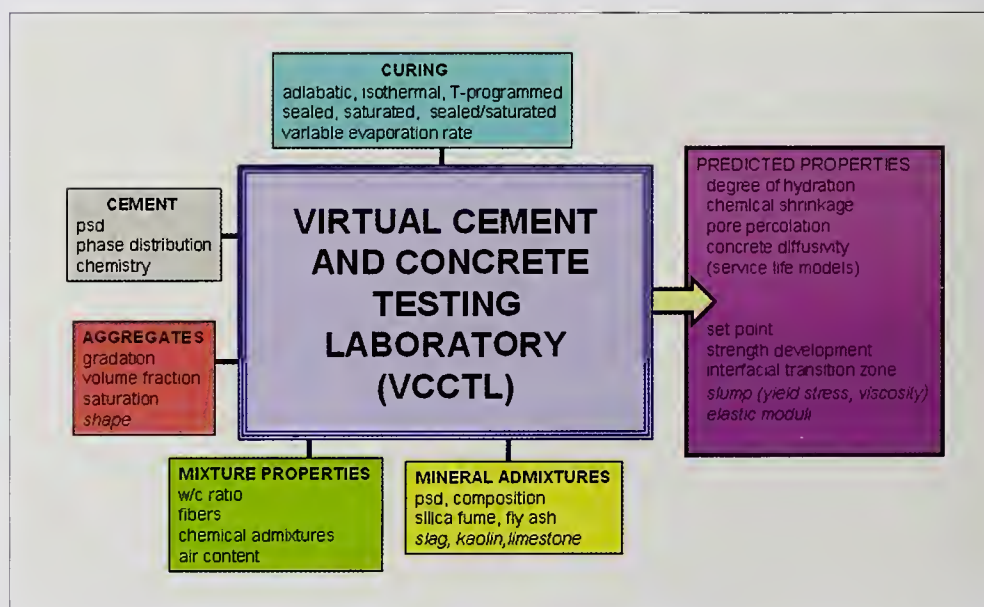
CURING
adiabatic, isothermal, T-programmed
sealed, saturated, sealed/saturated
variable evaporation rate

CEMENT
psd
phase distribution
chemistry

VIRTUAL CEMENT AND CONCRETE TESTING LABORATORY (VCCTL)

PREDICTED PROPERTIES
degree of hydration
chemical shrinkage
pore percolation
concrete diffusivity
(service life models)

set point
strength development
interfacial transition zone
slump (yield stress, viscosity)
elastic moduli

AGGREGATES
gradation
volume fraction
saturation
shape

MIXTURE PROPERTIES
w/c ratio
fibers
chemical admixtures
air content

MINERAL ADMIXTURES
psd, composition
silica fume, fly ash
slag, kaolin, limestone